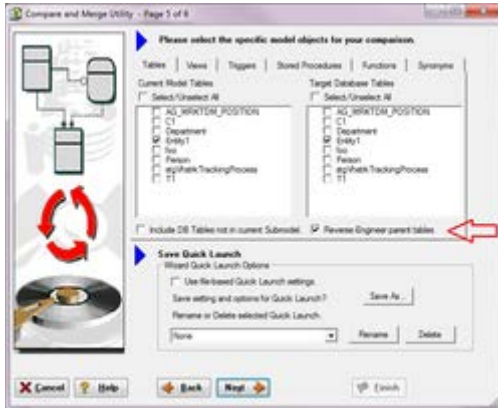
Compare and Merge Utility - Page 5 of 6

Please select the specific model objects for your comparison.

Tables | Views | Triggers | Stored Procedures | Functions | Synonyms

Current Model Tables
Select/Unselect All
A2_WRKTDM_POSITION
C1
Department
Entity1
foo
Person
sfgWatchTrackingProcess
T1

Target Database Tables
Select/Unselect All
A2_WRKTDM_POSITION
C1
Department
Entity1
foo
Person
sfgWatchTrackingProcess
T1

Include DB Tables not in current Submodel
Reverse Engineer parent tables

Save Quick Launch
Wizard Quick Launch Options
Use file-based Quick Launch settings
Save setting and options for Quick Launch?
Save As...
Rename or Delete selected Quick Launch.
None
Rename
Delete

Cancel
Help
Back
Next
Finish